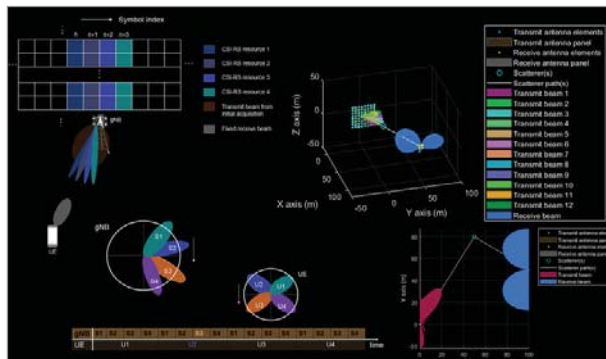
Symbol index

n n+1 n+2 n+3

CSI-RS resource 1
CSI-RS resource 2
CSI-RS resource 3
CSI-RS resource 4
Transmit beam from initial acquisition
Fixed receive beam

gNB

UE

gNB

S1
S2
S3
S4

UE

U1
U2
U3
U4

| gNB | S1 | S2 | S3 | S4 | S1 | S2 | S3 | S4 | S1 | S2 | S3 | S4 | S1 | S2 | S3 | S4 |
|---|---|---|---|---|---|---|---|---|---|---|---|---|---|---|---|---|
| UE | U1 | | | | U2 | | | | U3 | | | | U4 | | | |

time

Z axis (m)
50
0
-50
X axis (m)
-50
0
50
Y axis (m)
0
50
100

Transmit antenna elements
Transmit antenna panel
Receive antenna elements
Receive antenna panel
Scatterer(s)
Scatterer path(s)
Transmit beam 1
Transmit beam 2
Transmit beam 3
Transmit beam 4
Transmit beam 5
Transmit beam 6
Transmit beam 7
Transmit beam 8
Transmit beam 9
Transmit beam 10
Transmit beam 11
Transmit beam 12
Receive beam

Transmit antenna elements
Transmit antenna panel
Receive antenna elements
Receive antenna panel
Scatterer(s)
Scatterer paths
Transmit beam
Receive beam

Y axis (m)

0 10 20 30 40 50 60 70 80 90 100